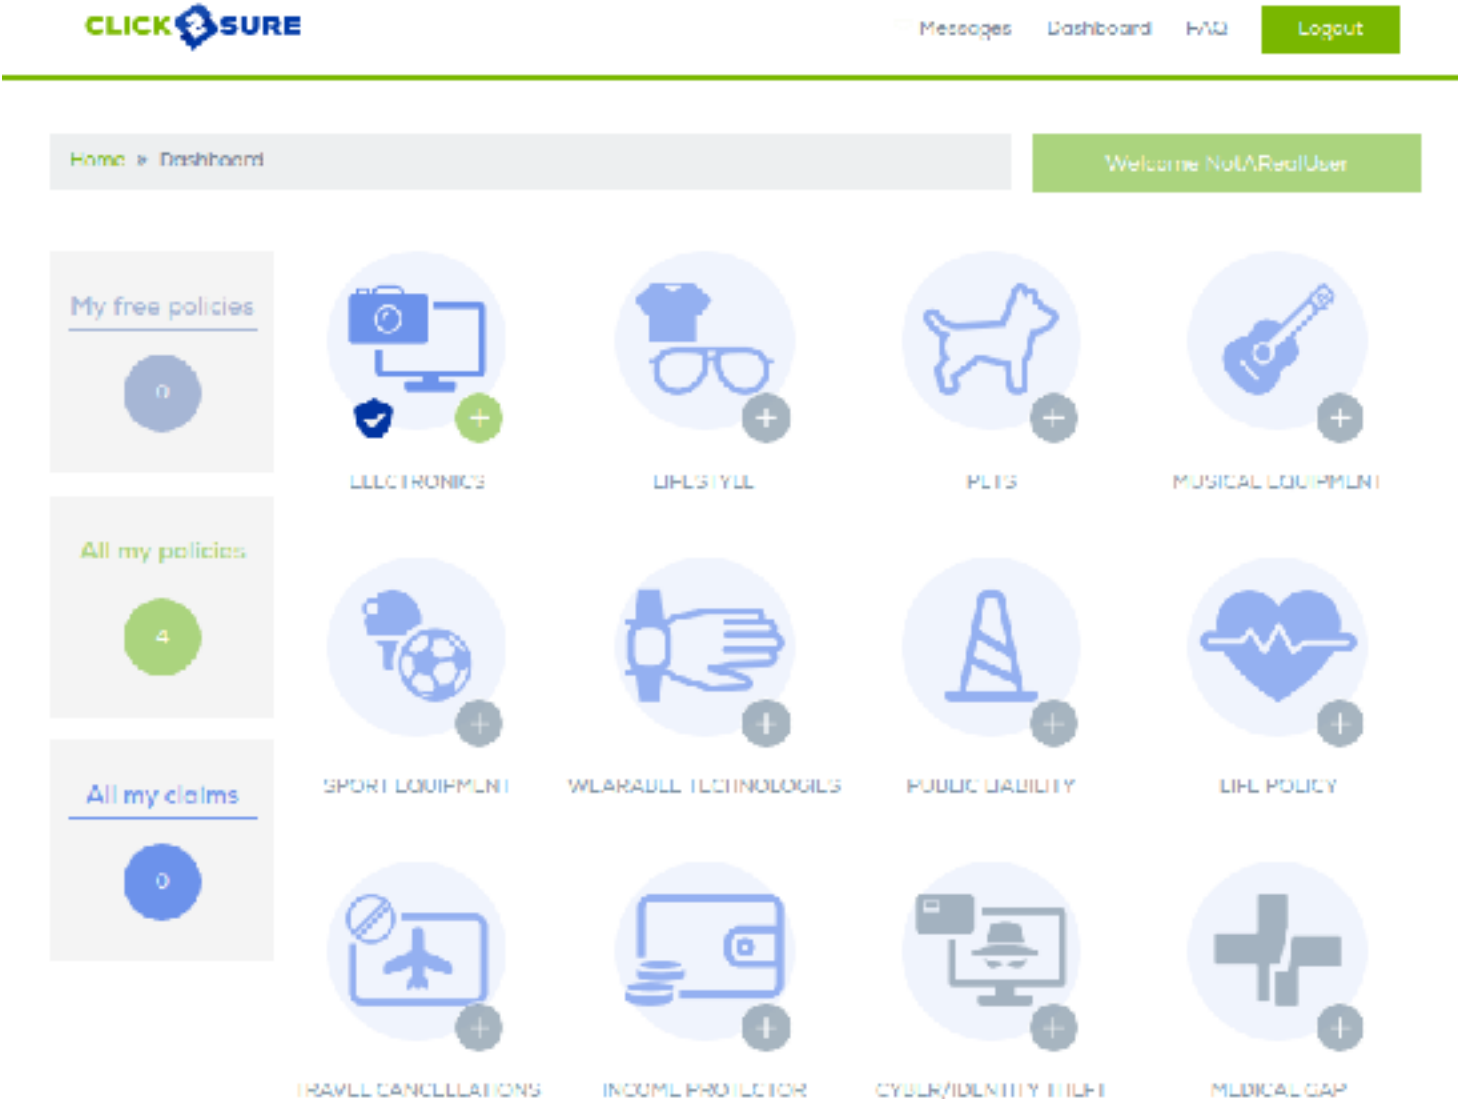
CLICK2SURE

Messages Dashboard FAQ Logout

Home » Dashboard

Welcome NotARealUser

My free policies

0

All my policies

4

All my claims

0

ELECTRONICS

LIFESTYLE

PETS

MUSICAL EQUIPMENT

SPORT EQUIPMENT

WEARABLE TECHNOLOGIES

PUBLIC LIABILITY

LIFE POLICY

TRAVEL CANCELLATIONS

INCOME PROTECTOR

CYBER/IDENTITY THEFT

MEDICAL GAP